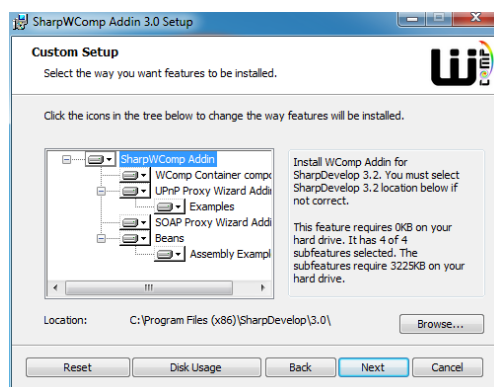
SharpWComp Addin 3.0 Setup

Custom Setup

Select the way you want features to be installed.

Click the icons in the tree below to change the way features will be installed.

SharpWComp Addin
WComp Container compo
UPnP Proxy Wizard Addi
Examples
SOAP Proxy Wizard Addi
Beans
Assembly Exampl

Install WComp Addin for SharpDevelop 3.2. You must select SharpDevelop 3.2 location below if not correct.

This feature requires 0KB on your hard drive. It has 4 of 4 subfeatures selected. The subfeatures require 3225KB on your hard drive.

Location: C:\Program Files (x86)\SharpDevelop\3.0\

Browse...

Reset
Disk Usage
Back
Next
Cancel